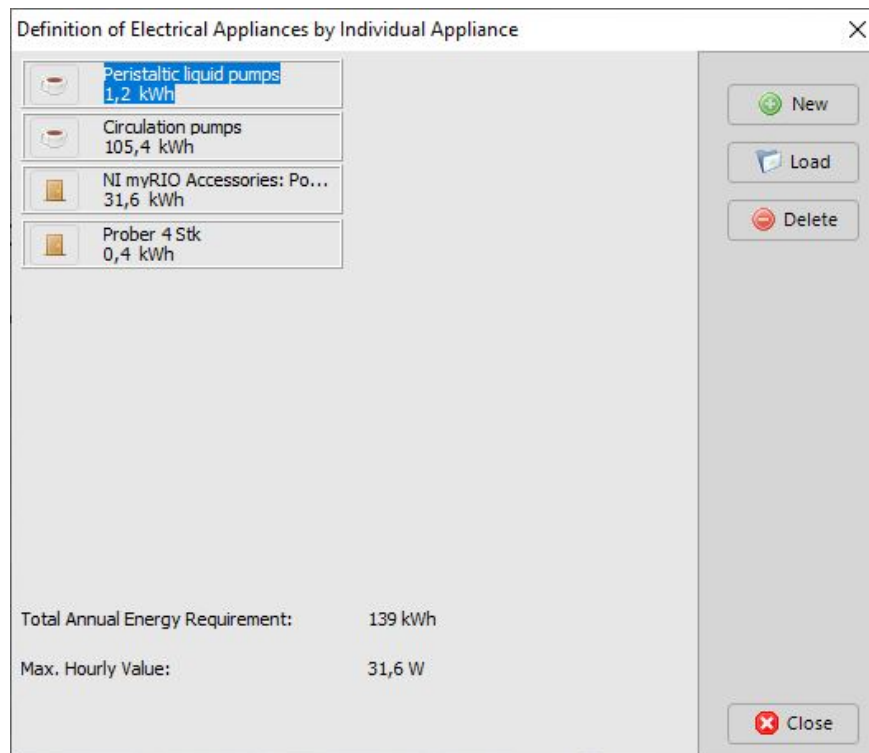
Definition of Electrical Appliances by Individual Appliance ×

Peristaltic liquid pumps
1,2 kWh

Circulation pumps
105,4 kWh

NI myRIO Accessories: Po...
31,6 kWh

Prober 4 Stk
0,4 kWh

New

Load

Delete

Total Annual Energy Requirement: 139 kWh

Max. Hourly Value: 31,6 W

Close